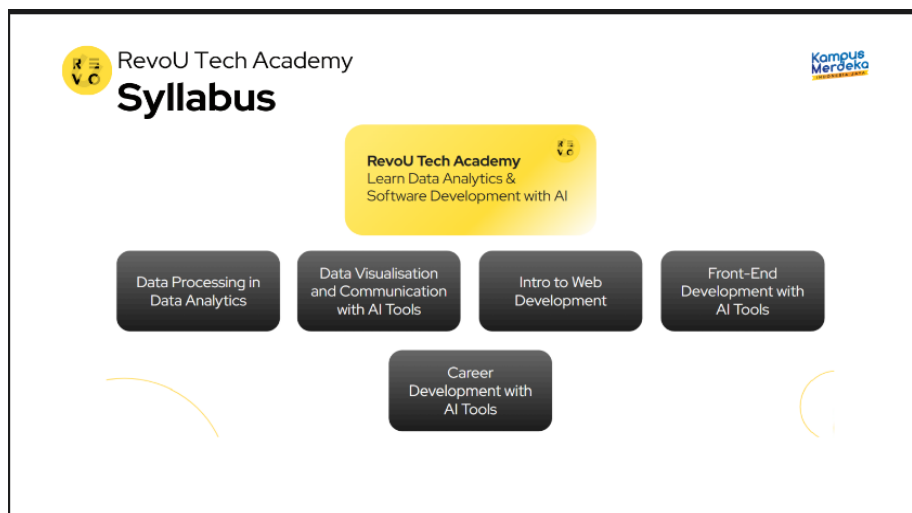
RevoU Tech Academy
Syllabus

Kampus Merdeka
INDONESIA JAYA

RevoU Tech Academy
Learn Data Analytics & Software Development with AI

Data Processing in Data Analytics

Data Visualisation and Communication with AI Tools

Intro to Web Development

Front-End Development with AI Tools

Career Development with AI Tools